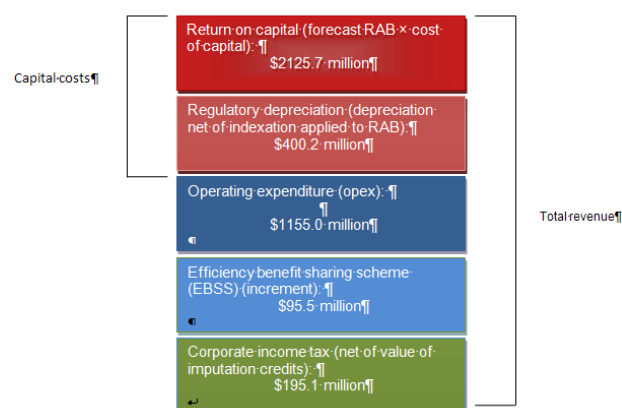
Capital·costs¶

Return·on·capital·(forecast·RAB·×·cost·of·capital):·¶
$2125.7·million¶

Regulatory·depreciation·(depreciation·net·of·indexation·applied·to·RAB):¶
$400.2·million¶

Operating·expenditure·(opex):·¶
¶
$1155.0·million¶
¶

Efficiency·benefit·sharing·scheme·(EBSS)·(increment):·¶
$95.5·million¶
¶

Corporate·income·tax·(net·of·value·of·imputation·credits):·¶
$195.1·million¶

Total·revenue¶